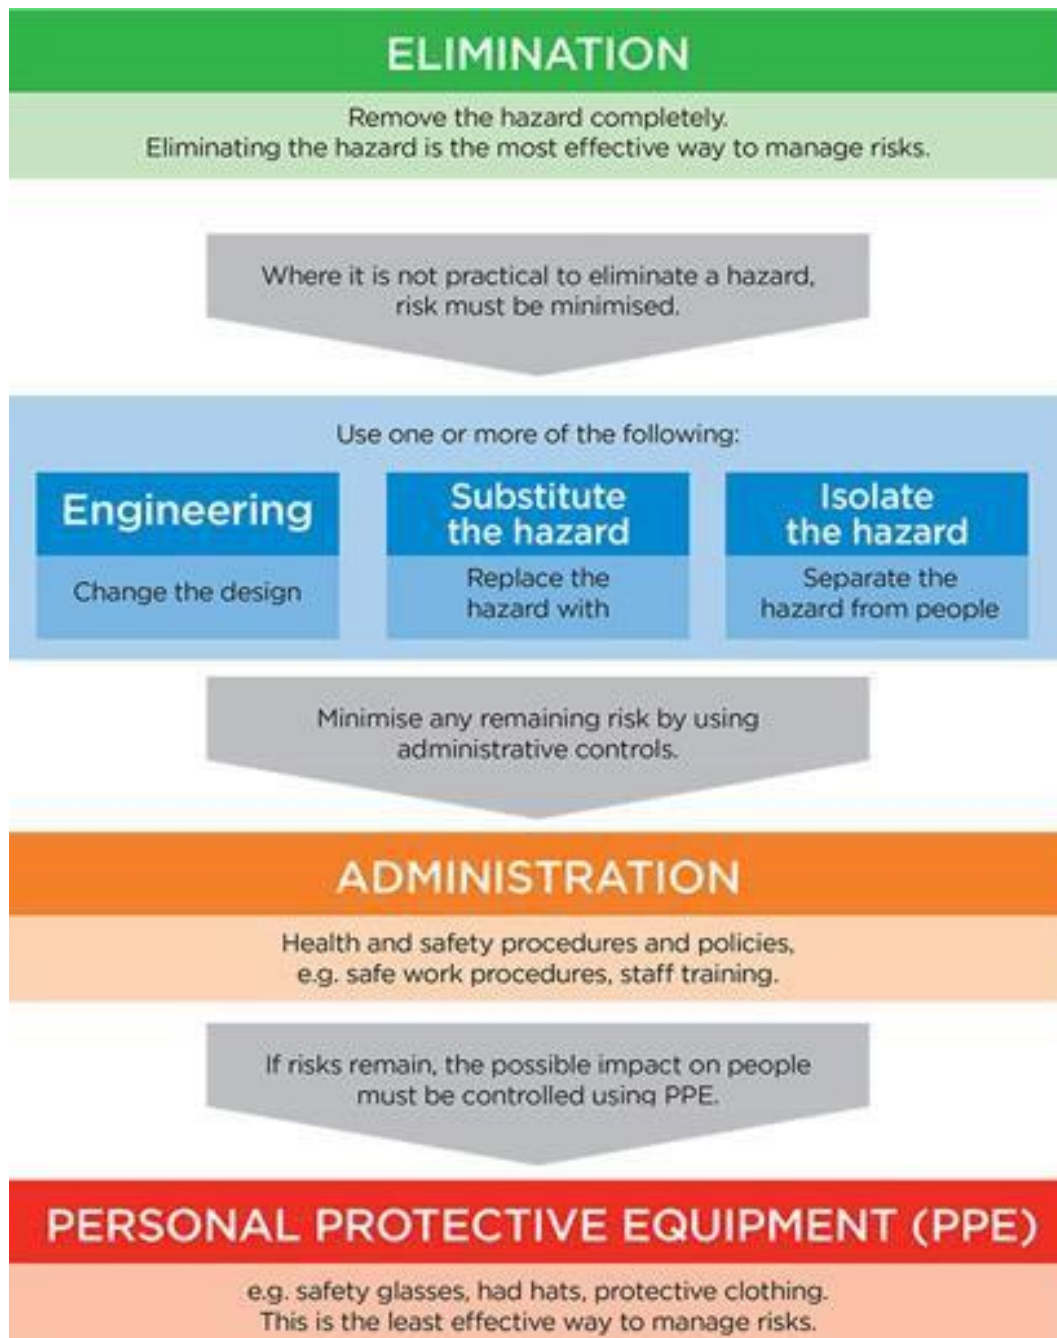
ELIMINATION

Remove the hazard completely.
Eliminating the hazard is the most effective way to manage risks.

Where it is not practical to eliminate a hazard, risk must be minimised.

Use one or more of the following:

Engineering

Change the design

Substitute the hazard

Replace the hazard with

Isolate the hazard

Separate the hazard from people

Minimise any remaining risk by using administrative controls.

ADMINISTRATION

Health and safety procedures and policies, e.g. safe work procedures, staff training.

If risks remain, the possible impact on people must be controlled using PPE.

PERSONAL PROTECTIVE EQUIPMENT (PPE)

e.g. safety glasses, had hats, protective clothing.
This is the least effective way to manage risks.